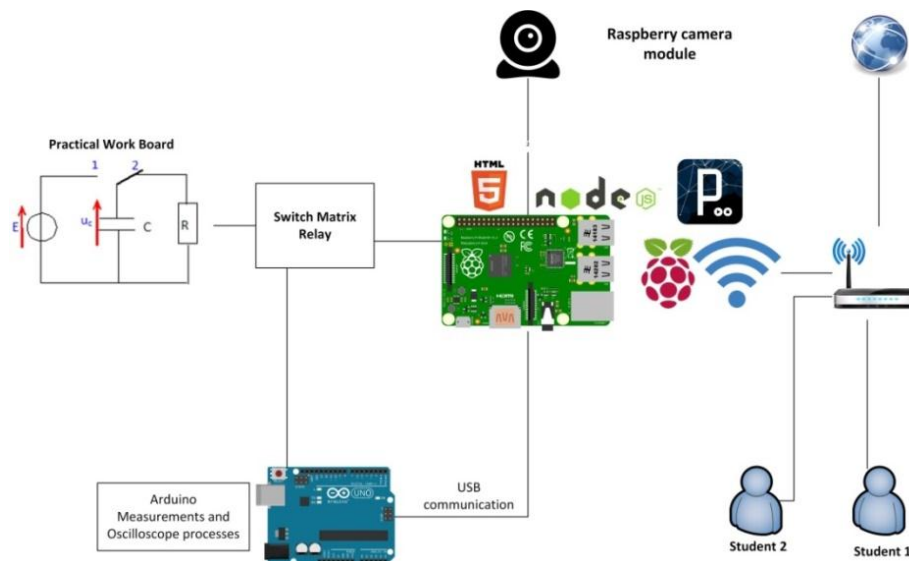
Raspberry camera module

Practical Work Board

1

2

E

$u_c$

C

R

Switch Matrix Relay

HTML 5

node js

P

Arduino Measurements and Oscilloscope processes

USB communication

UNO

Student 2

Student 1